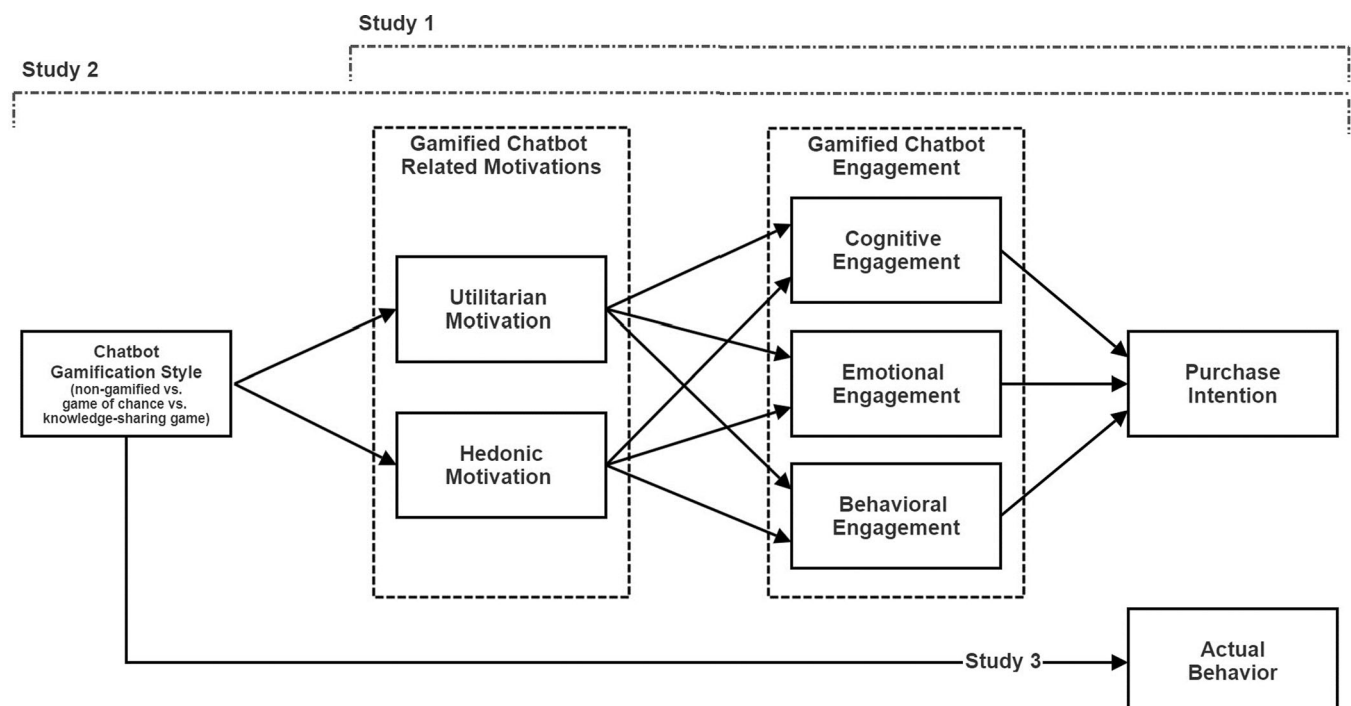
Study 1

Study 2

Gamified Chatbot Related Motivations

Gamified Chatbot Engagement

Chatbot Gamification Style (non-gamified vs. game of chance vs. knowledge-sharing game)

Utilitarian Motivation

Hedonic Motivation

Cognitive Engagement

Emotional Engagement

Behavioral Engagement

Purchase Intention

Study 3

Actual Behavior